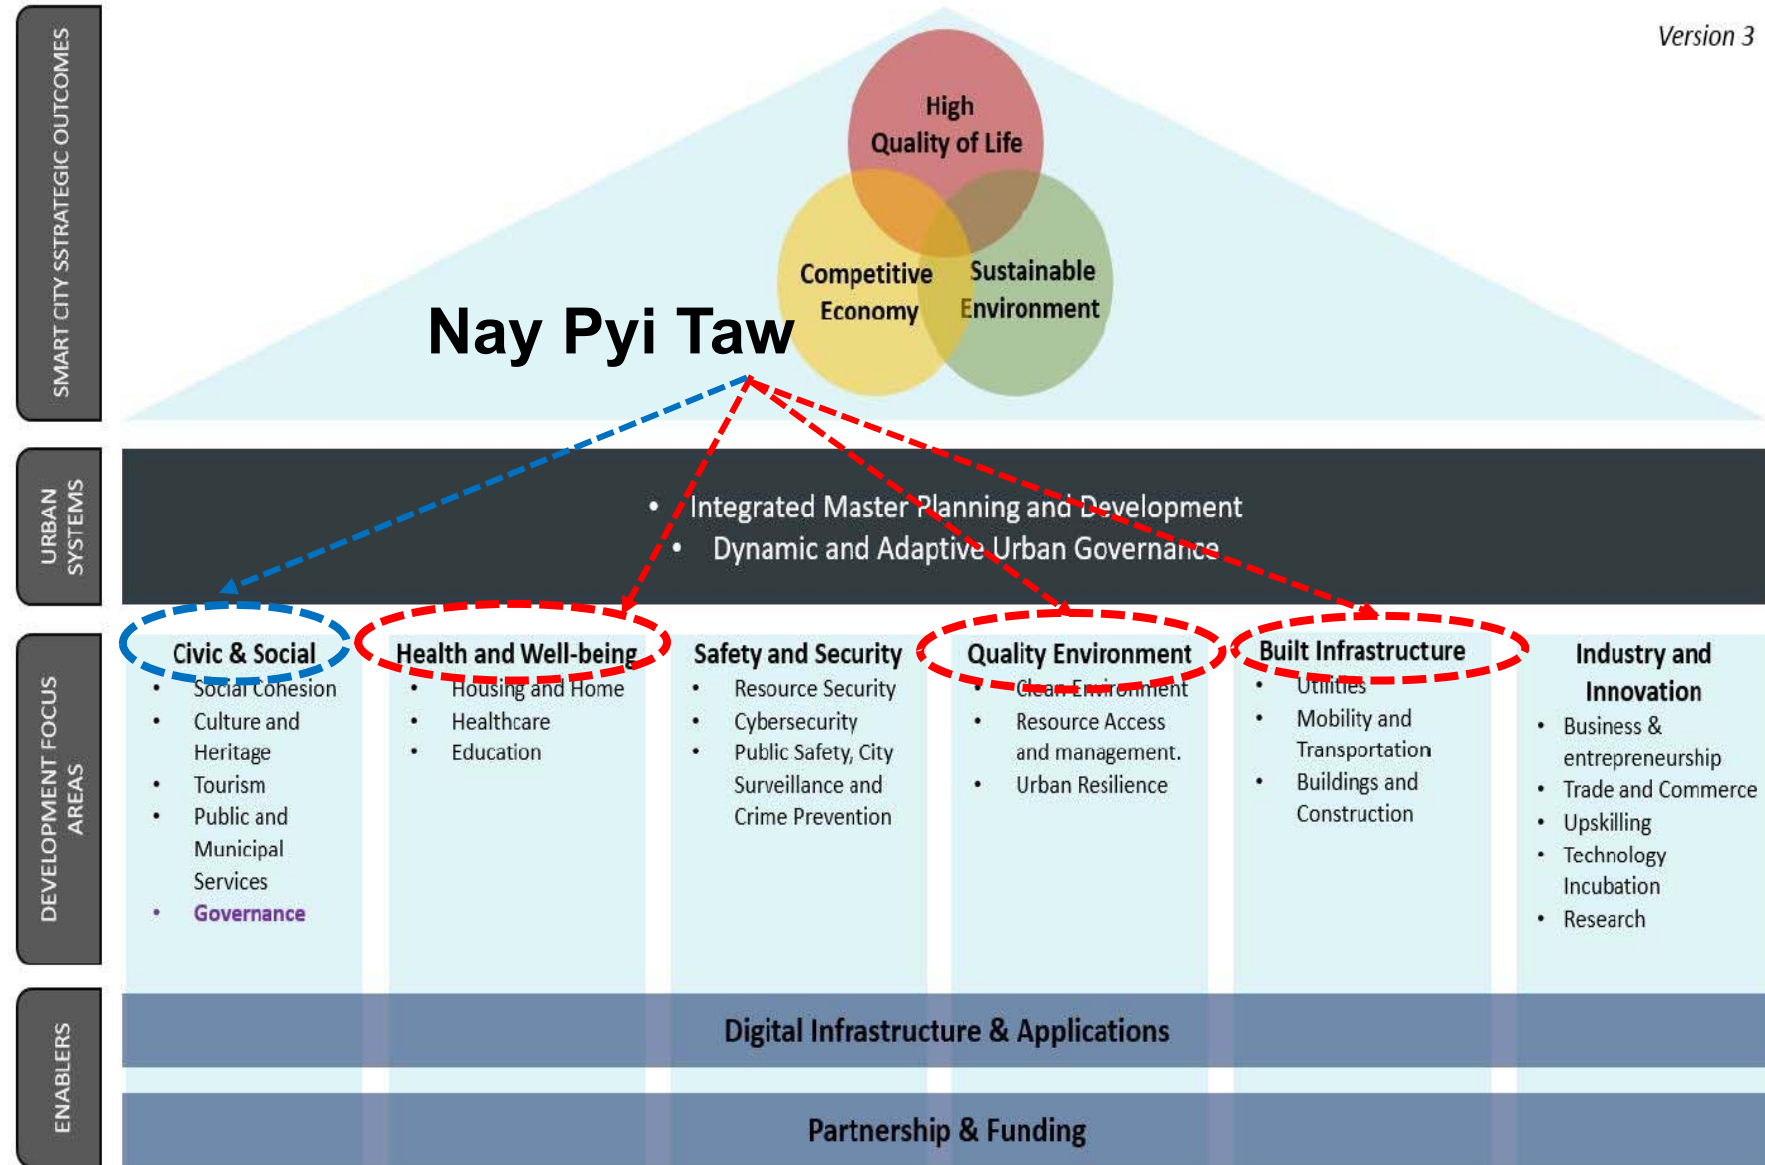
SMART CITY SSTRATEGIC OUTCOMES

Version 3

High Quality of Life

Competitive Economy

Sustainable Environment

Nay Pyi Taw

URBAN SYSTEMS

• Integrated Master Planning and Development
• Dynamic and Adaptive Urban Governance

DEVELOPMENT FOCUS AREAS

Civic & Social
• Social Cohesion
• Culture and Heritage
• Tourism
• Public and Municipal Services
• Governance

Health and Well-being
• Housing and Home
• Healthcare
• Education

Safety and Security
• Resource Security
• Cybersecurity
• Public Safety, City Surveillance and Crime Prevention

Quality Environment
• Clean Environment
• Resource Access and management.
• Urban Resilience

Built Infrastructure
• Utilities
• Mobility and Transportation
• Buildings and Construction

Industry and Innovation
• Business & entrepreneurship
• Trade and Commerce
• Upskilling
• Technology Incubation
• Research

ENABLERS

Digital Infrastructure & Applications

Partnership & Funding